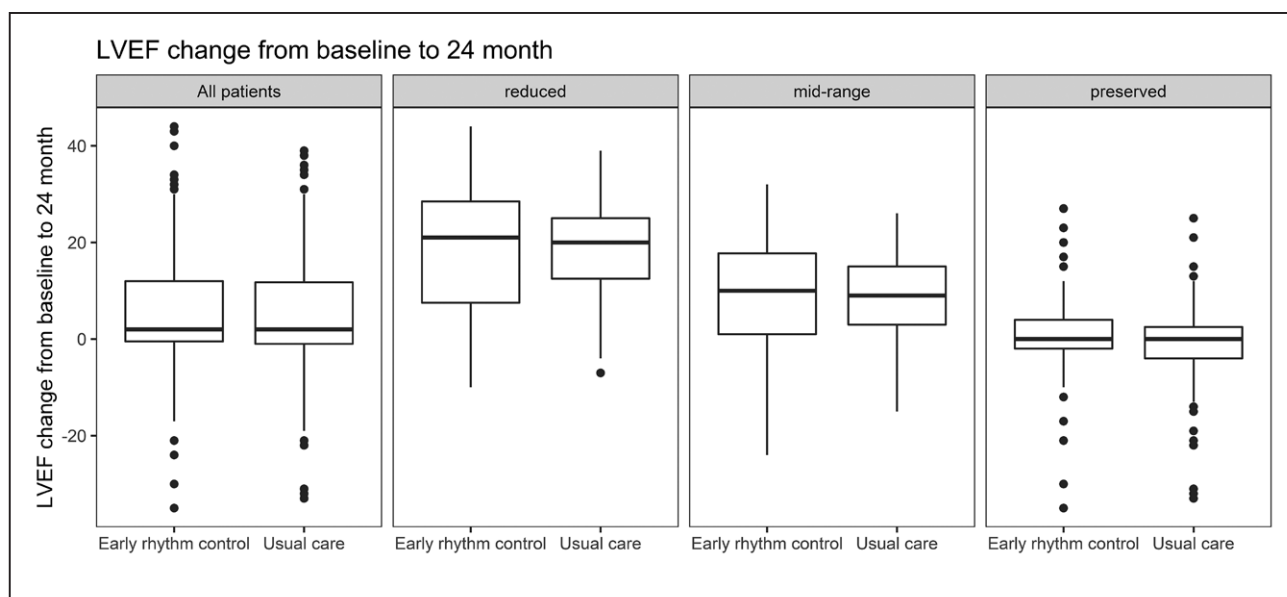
LVEF change from baseline to 24 month

All patients

reduced

mid-range

preserved

LVEF change from baseline to 24 month

40

20

0

-20

Early rhythm control Usual care

Early rhythm control Usual care

Early rhythm control Usual care

Early rhythm control Usual care